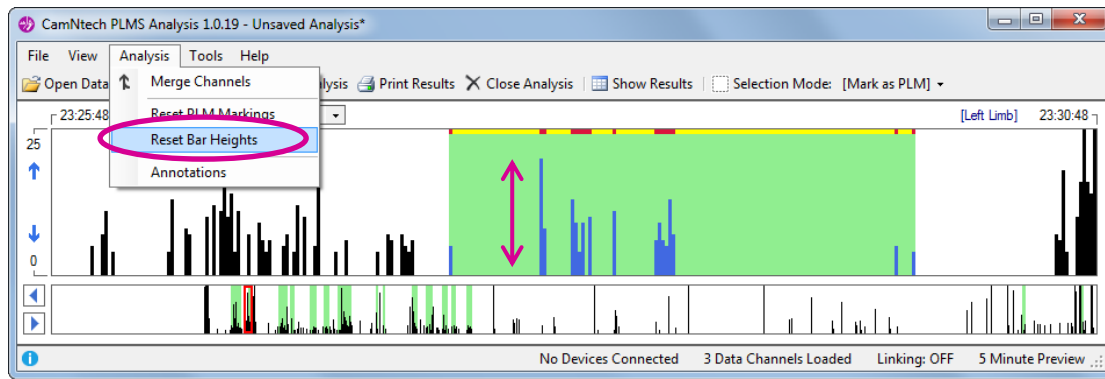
CamNtech PLMS Analysis 1.0.19 - Unsaved Analysis*

File View Analysis Tools Help

Open Data

Merge Channels

Reset PLM Markings

Reset Bar Heights

Annotations

lysis Print Results Close Analysis Show Results Selection Mode: [Mark as PLM]

23:25:48

[Left Limb] 23:30:48

25

0

No Devices Connected 3 Data Channels Loaded Linking: OFF 5 Minute Preview